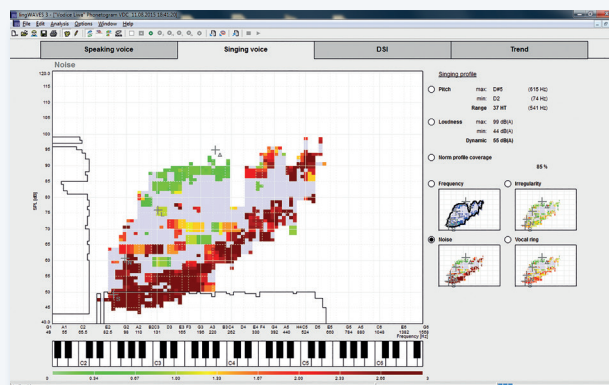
lingWAVES 3 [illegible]

File Edit Analysis Options Window Help

Speaking voice | Singing voice | DSI | Trend

Noise

120.0
115
110
105
100
95
90
85
80
75
70
65
60
55
50
45
40.0

SPL [dB]

A1 C2 E2 G2 A2 B2C3 D3 E3 F3 G3 A3 B3C4 D4 E4 F4 G4 A4 H4C5 D5 E5 G5 A5 B5 C6 E6 G6
49 55 65.5 98 110 131 165 196 220 262 294 330 392 440 524 660 784 880 1052 1319 1568
Frequency [Hz]

C2 C3 C4 C5 C6

0 0.34 0.67 1.00 1.33 1.67 2.00 2.33 2.66 3

Singing profile

Pitch max: D#5 (615 Hz)
min: D2 (74 Hz)
Range 37 HT (541 Hz)

Loudness max: 99 dB(A)
min: 44 dB(A)
Dynamic 55 dB(A)

Norm profile coverage 85 %

Frequency
Irregularity
Noise
Vocal ring